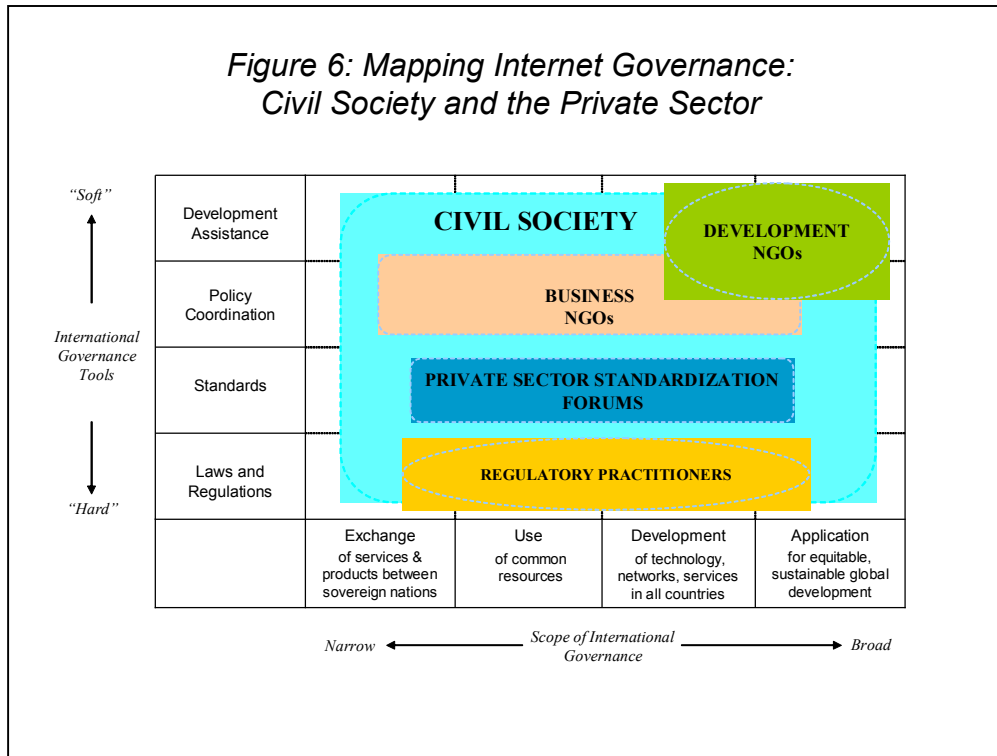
Figure 6: Mapping Internet Governance: Civil Society and the Private Sector

"Soft"

International Governance Tools

"Hard"

| | | | | |
|---|---|---|---|---|
| Development Assistance | CIVIL SOCIETY | | | DEVELOPMENT NGOs |
| Policy Coordination | BUSINESS NGOs | | | |
| Standards | PRIVATE SECTOR STANDARDIZATION FORUMS | | | |
| Laws and Regulations | REGULATORY PRACTITIONERS | | | |
| | Exchange of services & products between sovereign nations | Use of common resources | Development of technology, networks, services in all countries | Application for equitable, sustainable global development |

Narrow Scope of International Governance Broad